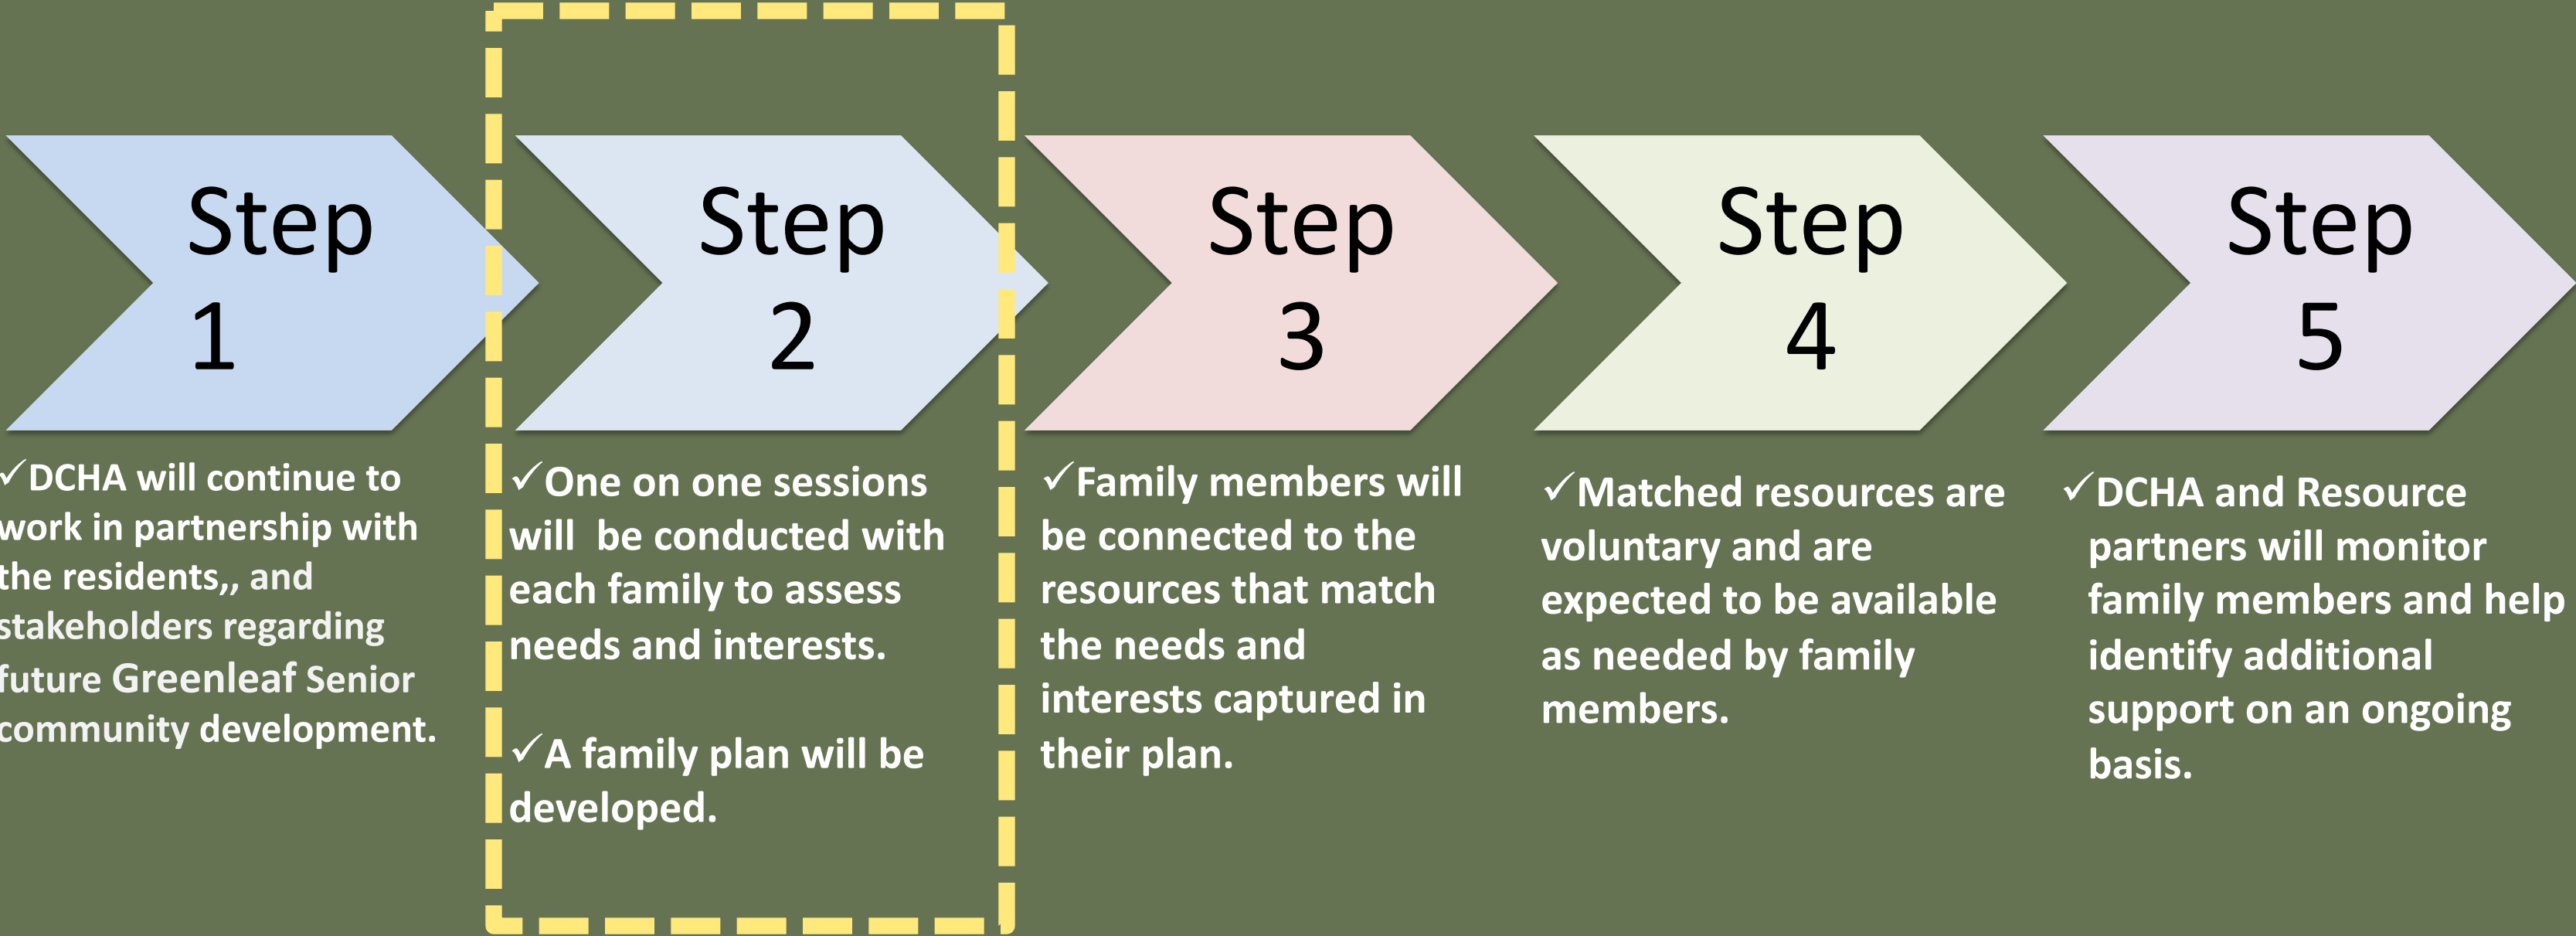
Step 1

✓DCHA will continue to work in partnership with the residents,, and stakeholders regarding future Greenleaf Senior community development.

Step 2

✓One on one sessions will be conducted with each family to assess needs and interests.

✓A family plan will be developed.

Step 3

✓Family members will be connected to the resources that match the needs and interests captured in their plan.

Step 4

✓Matched resources are voluntary and are expected to be available as needed by family members.

Step 5

✓DCHA and Resource partners will monitor family members and help identify additional support on an ongoing basis.